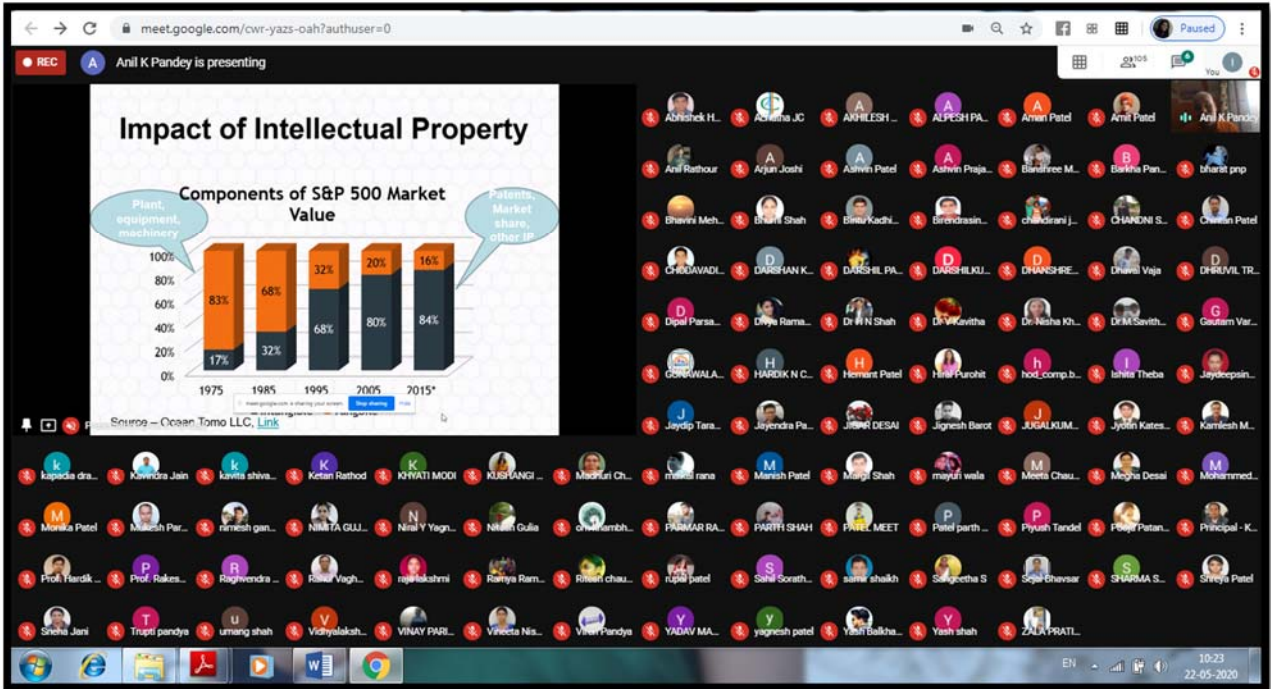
meet.google.com/cwr-yazs-oah?authuser=0

Paused

REC

Anil K Pandey is presenting

105

You

Impact of Intellectual Property

Components of S&P 500 Market Value

Plant, equipment, machinery

Patents, Market share, other IP

| | 1975 | 1985 | 1995 | 2005 | 2015* |
|---|---|---|---|---|---|
| Intangible | 17% | 32% | 68% | 80% | 84% |
| Tangible | 83% | 68% | 32% | 20% | 16% |

100%
80%
60%
40%
20%
0%

meet.google.com is sharing your screen. Stop sharing Hide

Source – Ocean Tomo LLC, Link

Abhishek H... Ashitha JC AKHILESH ... ALPESH PA... Aman Patel Amit Patel Anil K Pandey

Anil Rathour Arjun Joshi Ashvin Patel Ashvin Praja... Banshree M... Barkha Pan... bharat pnp

Bhavini Meh... Bhumi Shah Bintu Kadhi... Birendrasin... chandirani j... CHANDNI S... Chetan Patel

CHODAVADI... DARSHAN K... DARSHIL PA... DARSHILKU... DHANSHRE... Dhaval Vaja DHRUVIL TR...

Dipal Parsa... Divya Rama... Dr H N Shah Dr V Kavitha Dr. Nisha Kh... Dr M Savith... Gautam Var...

GONAWALA... HARDIK N C... Hemant Patel Hiral Purohit hod_comp.b... Ishita Theba Jaydeepsin...

Jaydip Tara... Jayendra Pa... JIGAR DESAI Jignesh Barot JUGALKUM... Jyotin Kates... Kamlesh M...

kapadia dra... Kavindra Jain kavita shiva... Ketan Rathod KHYATI MODI KUSHANGI ... Madhuri Ch... mahesi rana Manish Patel Margi Shah mayuri wala Meeta Chau... Megha Desai Mohammed...

Monika Patel Mukesh Par... nimesh gan... NIMITA GUJ... Niral Y Yagn... Nitish Gulia om khambh... PARMAR RA... PARTH SHAH PATEL MEET Patel parth ... Piyush Tandel Pooja Patan... Principal - K...

Prof. Hardik ... Prof. Rakes... Raghvendra ... Rahul Vagh... rajalakshmi Ramya Ram... Riteeh chau... rupal patel Sahil Sorath... samir shaikh Sangeetha S Sejal Bhavsar SHARMA S... Shreya Patel

Sneha Jani Trupti pandya umang shah Vidhyalaksh... VINAY PARI... Vineeta Nis... Viral Pandya YADAV MA... yagnesh patel Yash Balkha... Yash shah ZALA PRATI...

EN 10:23 22-05-2020